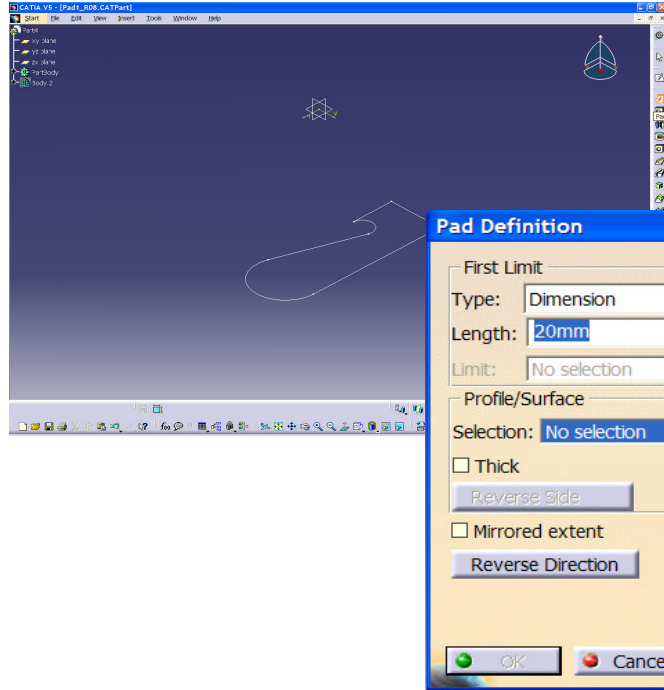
CATIA V5 - [Pad1_R08.CATPart]

Start File Edit View Insert Tools Window Help

Part1
xy plane
yz plane
zx plane
PartBody
Body.2

Pad Definition

First Limit
Type: Dimension
Length: 20mm
Limit: No selection

Profile/Surface
Selection: No selection

Thick
Reverse Side

Mirrored extent
Reverse Direction

OK
Cance